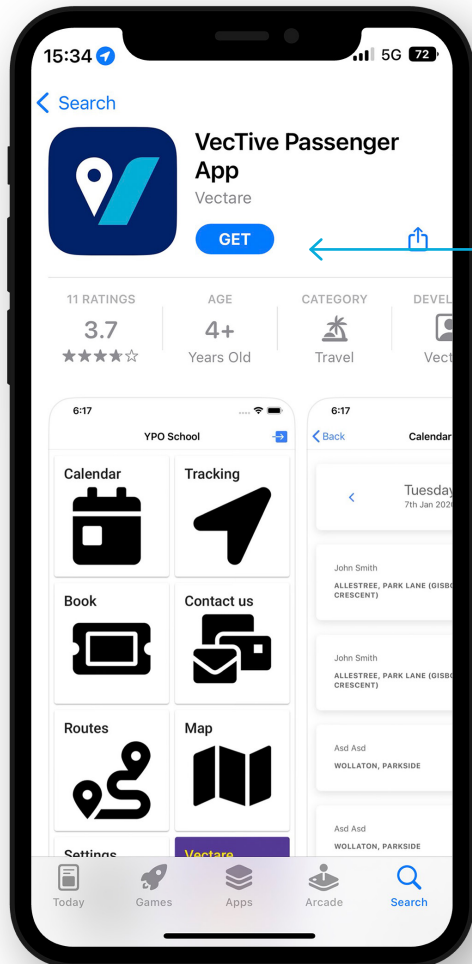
15:34 5G 72

< Search

VecTive Passenger App
Vectare

GET

11 RATINGS
3.7
★★★★☆

AGE
4+
Years Old

CATEGORY
Travel

DEVEL
Vect

6:17
YPO School

Calendar

Tracking

Book

Contact us

Routes

Map

Settings

Vectare

6:17
< Back
Calendar

<
Tuesday
7th Jan 202

John Smith
ALLESTREE, PARK LANE (GISB CRESCENT)

John Smith
ALLESTREE, PARK LANE (GISB CRESCENT)

Asd Asd
WOLLATON, PARKSIDE

Asd Asd
WOLLATON, PARKSIDE

Today
Games
Apps
Arcade
Search